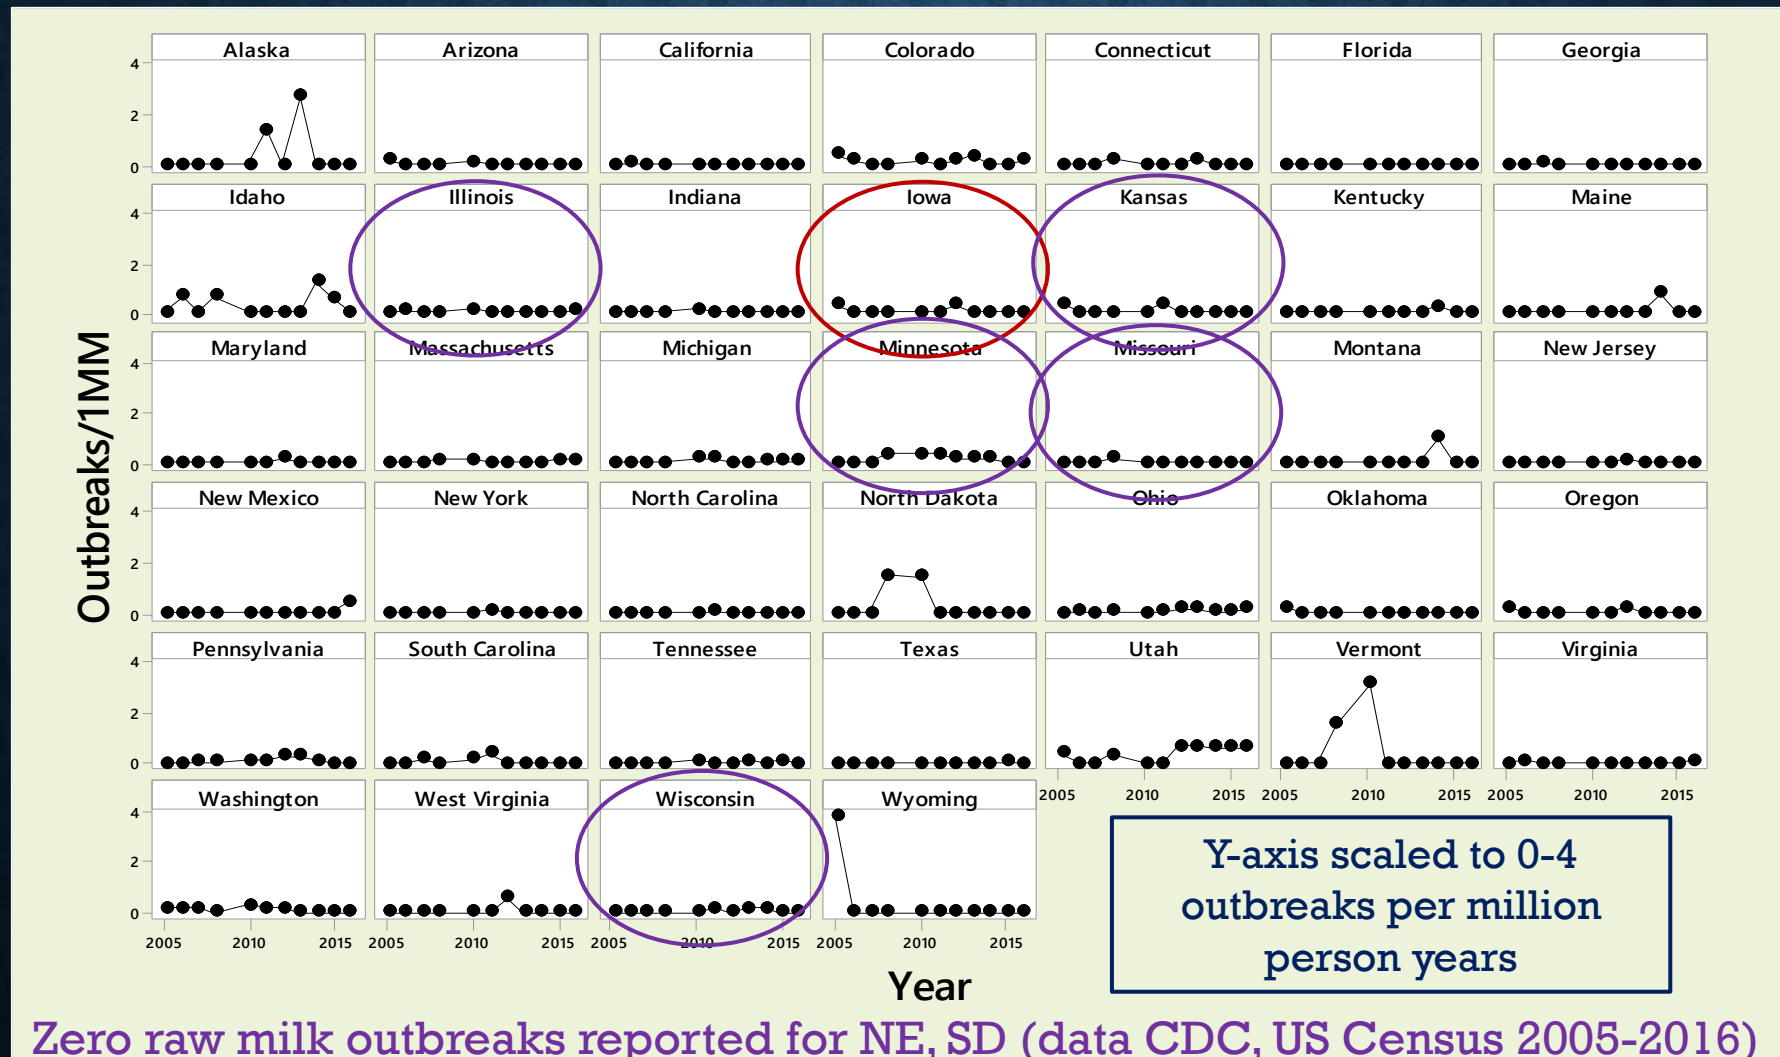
Outbreaks/1MM

Alaska
Arizona
California
Colorado
Connecticut
Florida
Georgia

Idaho
Illinois
Indiana
Iowa
Kansas
Kentucky
Maine

Maryland
Massachusetts
Michigan
Minnesota
Missouri
Montana
New Jersey

New Mexico
New York
North Carolina
North Dakota
Ohio
Oklahoma
Oregon

Pennsylvania
South Carolina
Tennessee
Texas
Utah
Vermont
Virginia

Washington
West Virginia
Wisconsin
Wyoming

0 2 4

2005 2010 2015

Year

Y-axis scaled to 0-4 outbreaks per million person years

Zero raw milk outbreaks reported for NE, SD (data CDC, US Census 2005-2016)